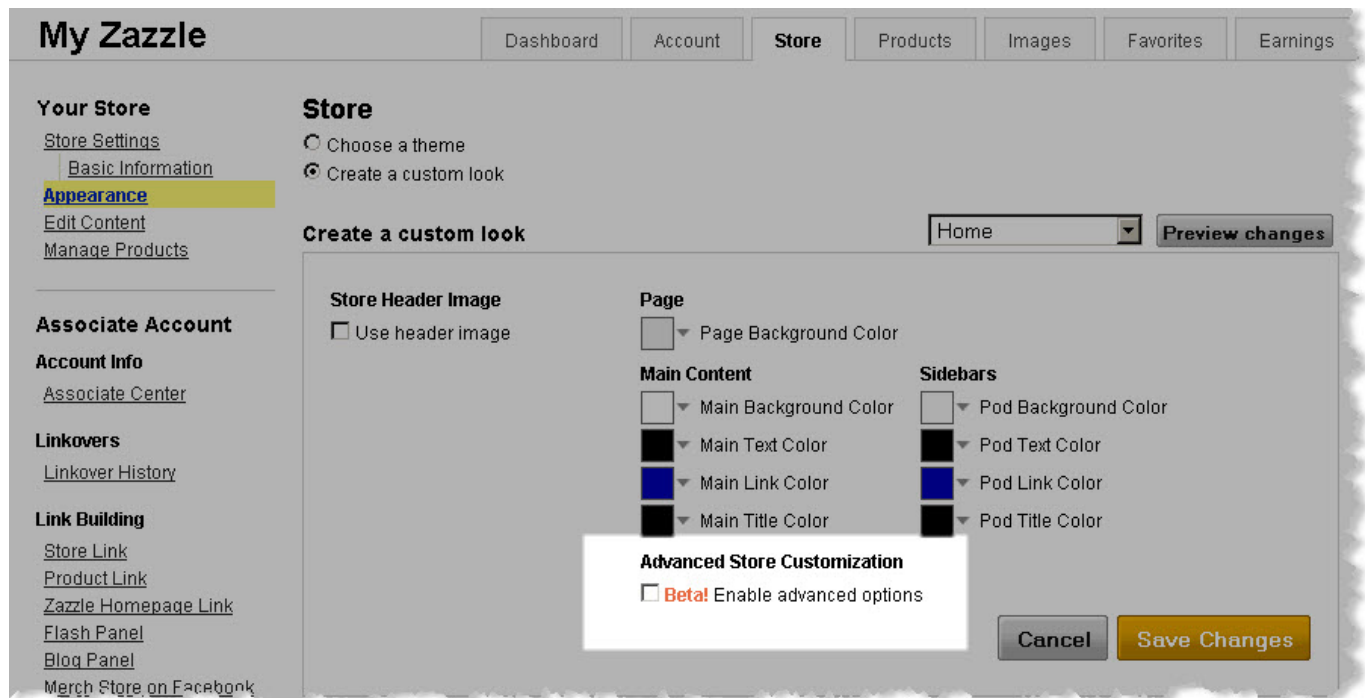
My Zazzle

Dashboard | Account | Store | Products | Images | Favorites | Earnings

Your Store
Store Settings
Basic Information
Appearance
Edit Content
Manage Products

Associate Account
Account Info
Associate Center

Linkovers
Linkover History

Link Building
Store Link
Product Link
Zazzle Homepage Link
Flash Panel
Blog Panel
Merch Store on Facebook

Store
Choose a theme
Create a custom look

Create a custom look
Home
Preview changes

Store Header Image
Use header image

Page
Page Background Color

Main Content
Main Background Color
Main Text Color
Main Link Color
Main Title Color

Sidebars
Pod Background Color
Pod Text Color
Pod Link Color
Pod Title Color

Advanced Store Customization
Beta! Enable advanced options

Cancel
Save Changes